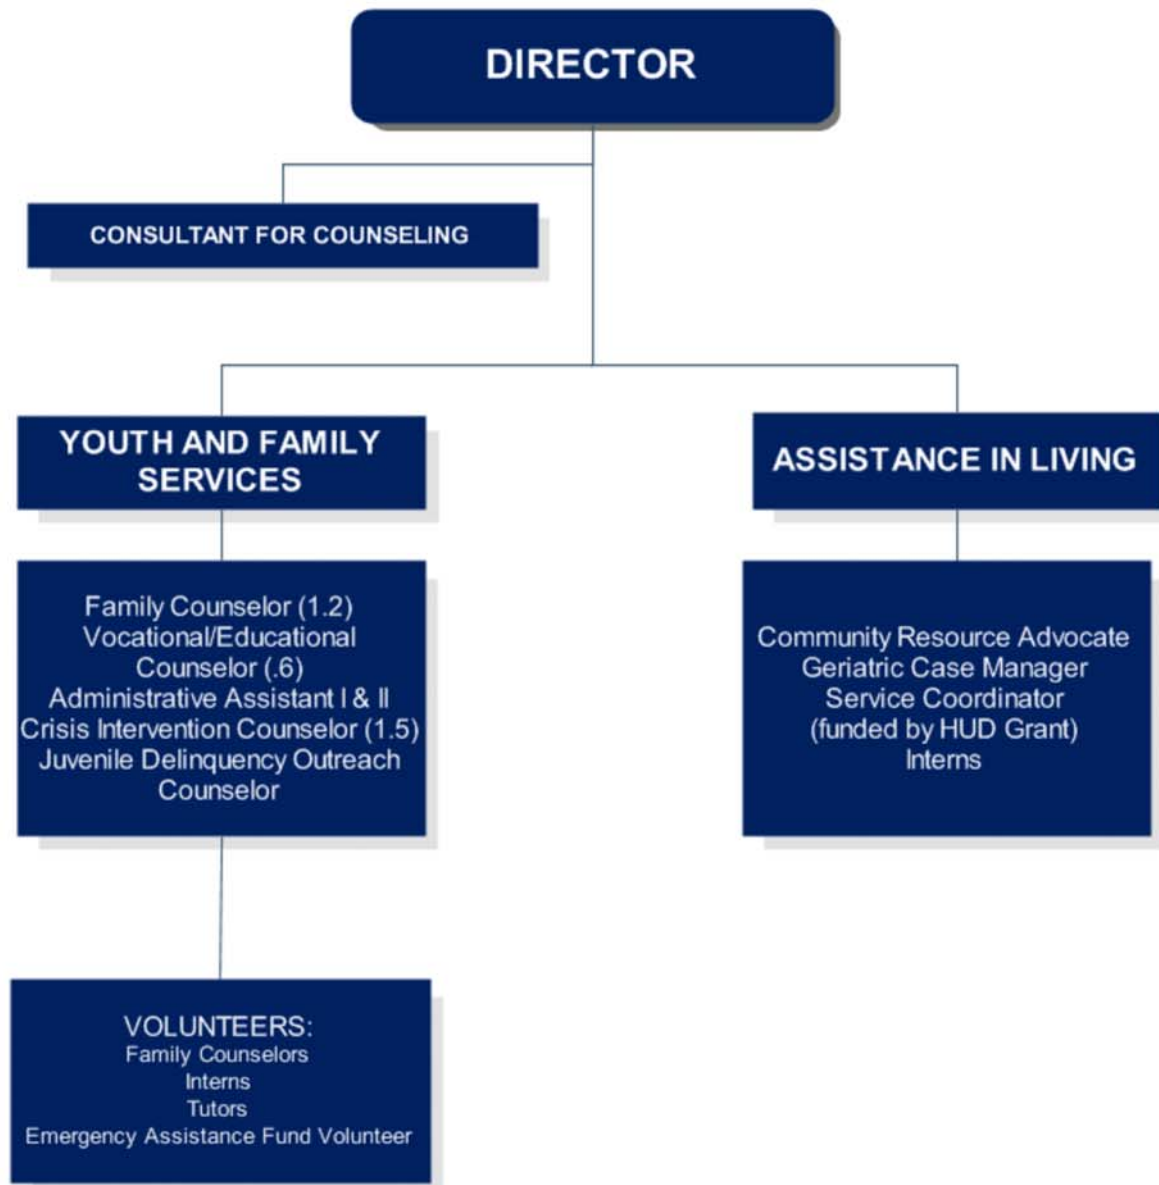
DIRECTOR

CONSULTANT FOR COUNSELING

YOUTH AND FAMILY SERVICES

ASSISTANCE IN LIVING

Family Counselor (1.2)
Vocational/Educational Counselor (.6)
Administrative Assistant I & II
Crisis Intervention Counselor (1.5)
Juvenile Delinquency Outreach Counselor

Community Resource Advocate
Geriatric Case Manager
Service Coordinator
(funded by HUD Grant)
Interns

VOLUNTEERS:
Family Counselors
Interns
Tutors
Emergency Assistance Fund Volunteer